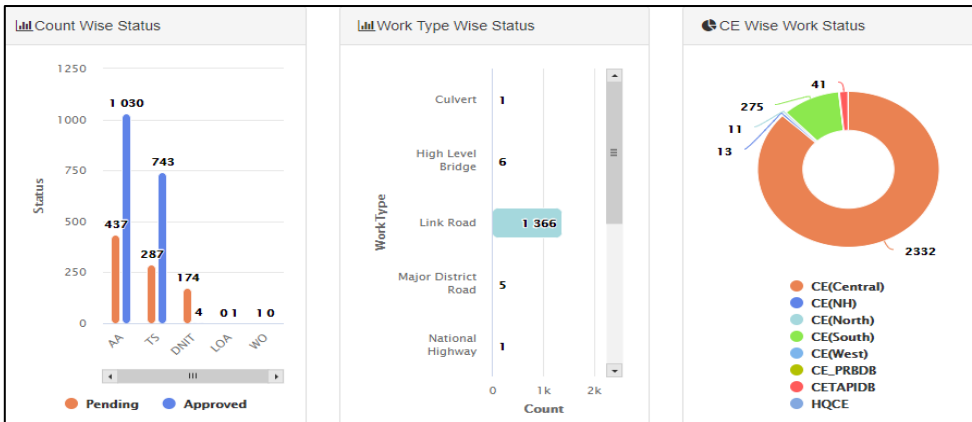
Count Wise Status

1250
1000
750
500
250
0

Status

1 030
743
437
287
174
4
0 1
1 0

AA
TS
DNIT
LOA
WO

III

Pending
Approved

Work Type Wise Status

Work Type

Culvert 1
High Level Bridge 6
Link Road 1 366
Major District Road 5
National Highway 1

0
1k
2k
Count

CE Wise Work Status

41
275
11
13
2332

CE(Central)
CE(NH)
CE(North)
CE(South)
CE(West)
CE_PRBDB
CETAPIDB
HQCE